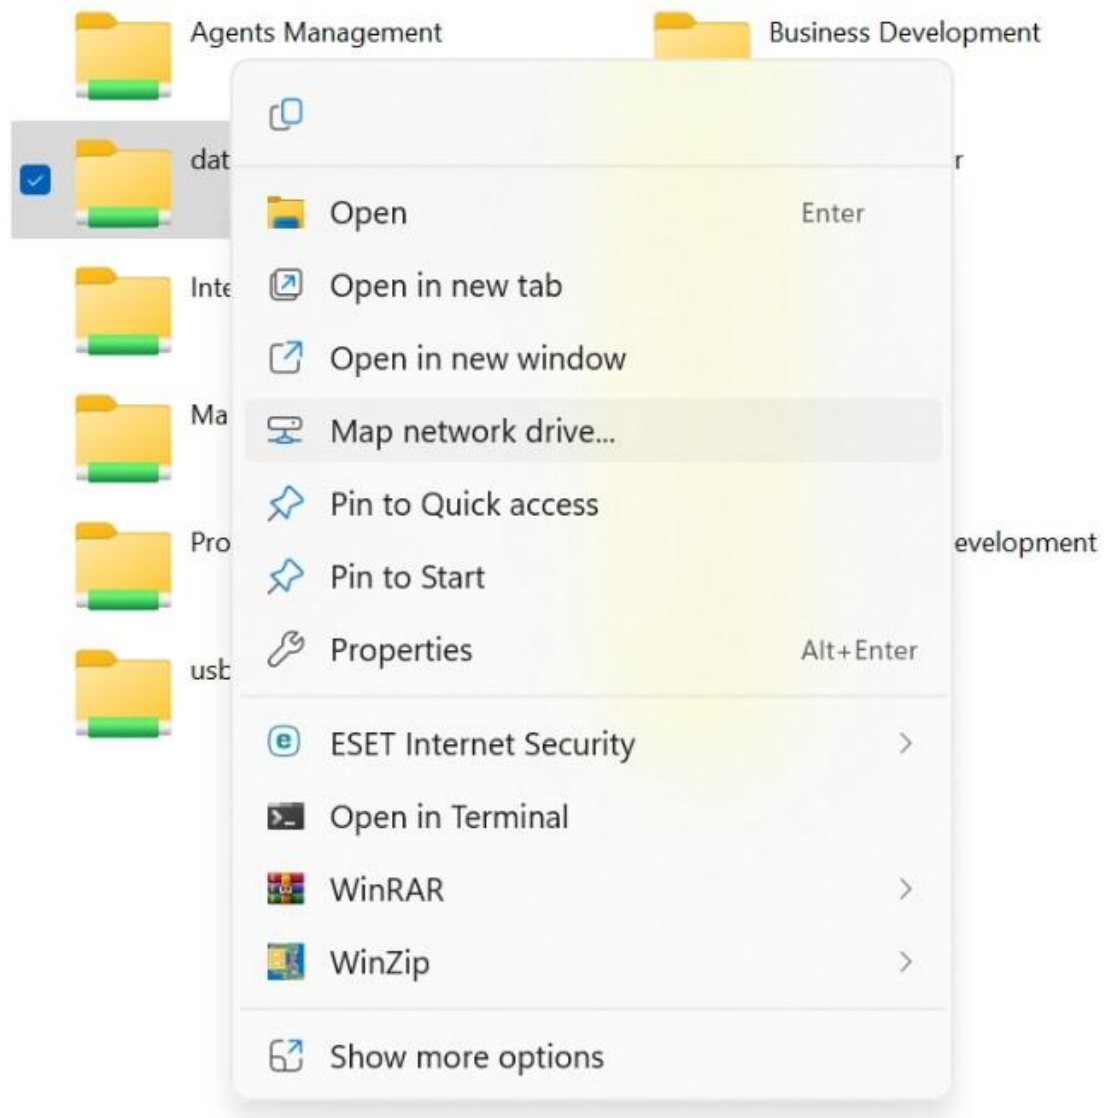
Agents Management

Business Development

dat

r

Inte

Ma

Pro

evelopment

usb

Open Enter

Open in new tab

Open in new window

Map network drive...

Pin to Quick access

Pin to Start

Properties Alt+Enter

ESET Internet Security

Open in Terminal

WinRAR

WinZip

Show more options